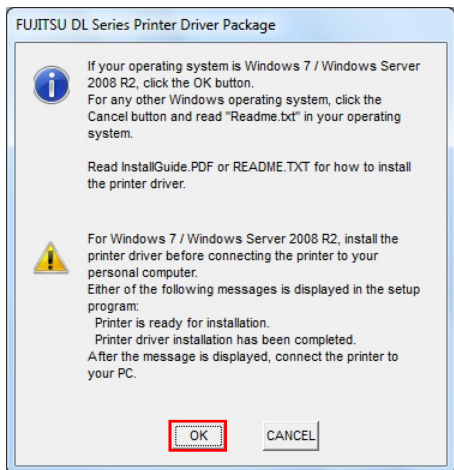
FUJITSU DL Series Printer Driver Package

If your operating system is Windows 7 / Windows Server 2008 R2, click the OK button.
For any other Windows operating system, click the Cancel button and read "Readme.txt" in your operating system.

Read InstallGuide.PDF or README.TXT for how to install the printer driver.

For Windows 7 / Windows Server 2008 R2, install the printer driver before connecting the printer to your personal computer.
Either of the following messages is displayed in the setup program:
Printer is ready for installation.
Printer driver installation has been completed.
After the message is displayed, connect the printer to your PC.

OK

CANCEL